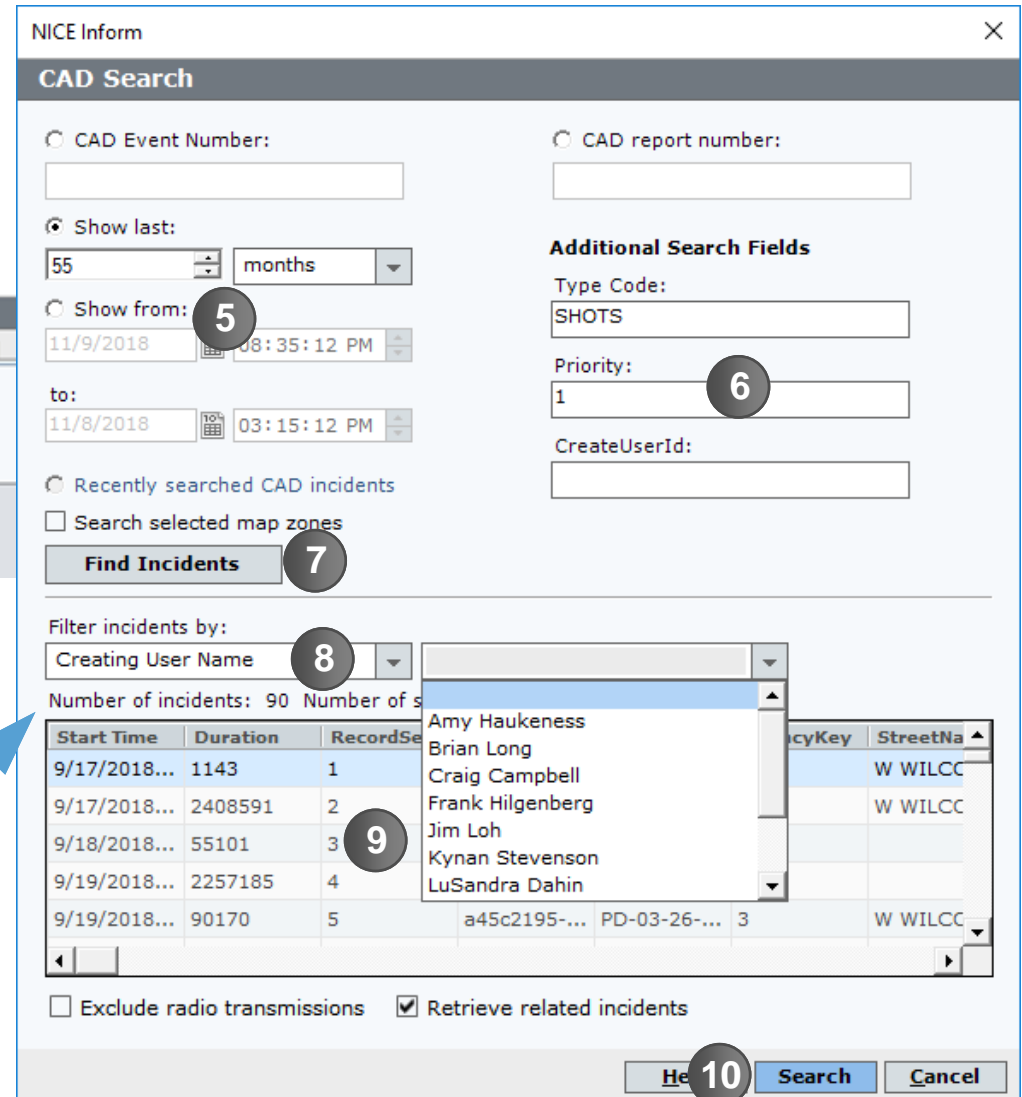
NICE Inform

CAD Search

CAD Event Number:

CAD report number:

Show last:

55

months

Additional Search Fields

Type Code:

SHOTS

Show from:

5

11/9/2018

08:35:12 PM

Priority:

1

6

to:

11/8/2018

03:15:12 PM

CreateUserId:

Recently searched CAD incidents

Search selected map zones

Find Incidents

7

Filter incidents by:

Creating User Name

8

Number of incidents: 90 Number of s

Amy Haukeness
Brian Long
Craig Campbell
Frank Hilgenberg
Jim Loh
Kynan Stevenson
LuSandra Dahin

| Start Time | Duration | RecordSe | | | ncyKey | StreetNa |
|---|---|---|---|---|---|---|
| 9/17/2018... | 1143 | 1 | | | | W WILCC |
| 9/17/2018... | 2408591 | 2 | | | | W WILCC |
| 9/18/2018... | 55101 | 3 | | | | |
| 9/19/2018... | 2257185 | 4 | | | | |
| 9/19/2018... | 90170 | 5 | a45c2195-... | PD-03-26-... | 3 | W WILCC |

9

Exclude radio transmissions

Retrieve related incidents

He

10

Search

Cancel